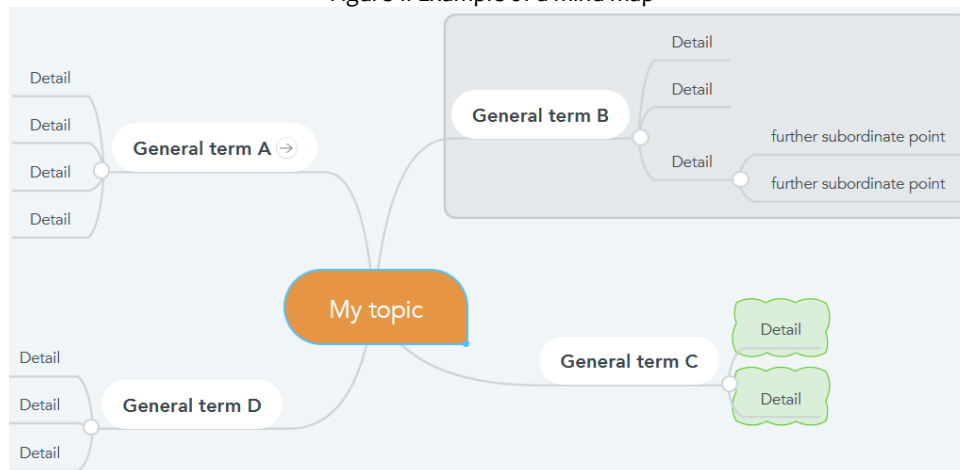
Figure 1: Example of a Mind Map

Detail
Detail
Detail
Detail
General term A

General term B
Detail
Detail
Detail
further subordinate point
further subordinate point

My topic

General term C
Detail
Detail

General term D
Detail
Detail
Detail